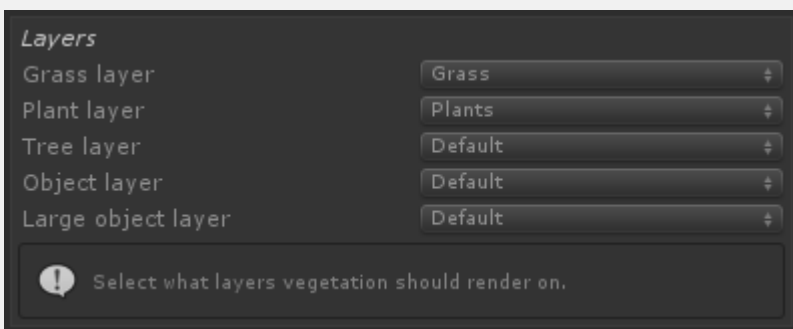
Layers

| | |
|---|---|
| Grass layer | Grass |
| Plant layer | Plants |
| Tree layer | Default |
| Object layer | Default |
| Large object layer | Default |

Select what layers vegetation should render on.